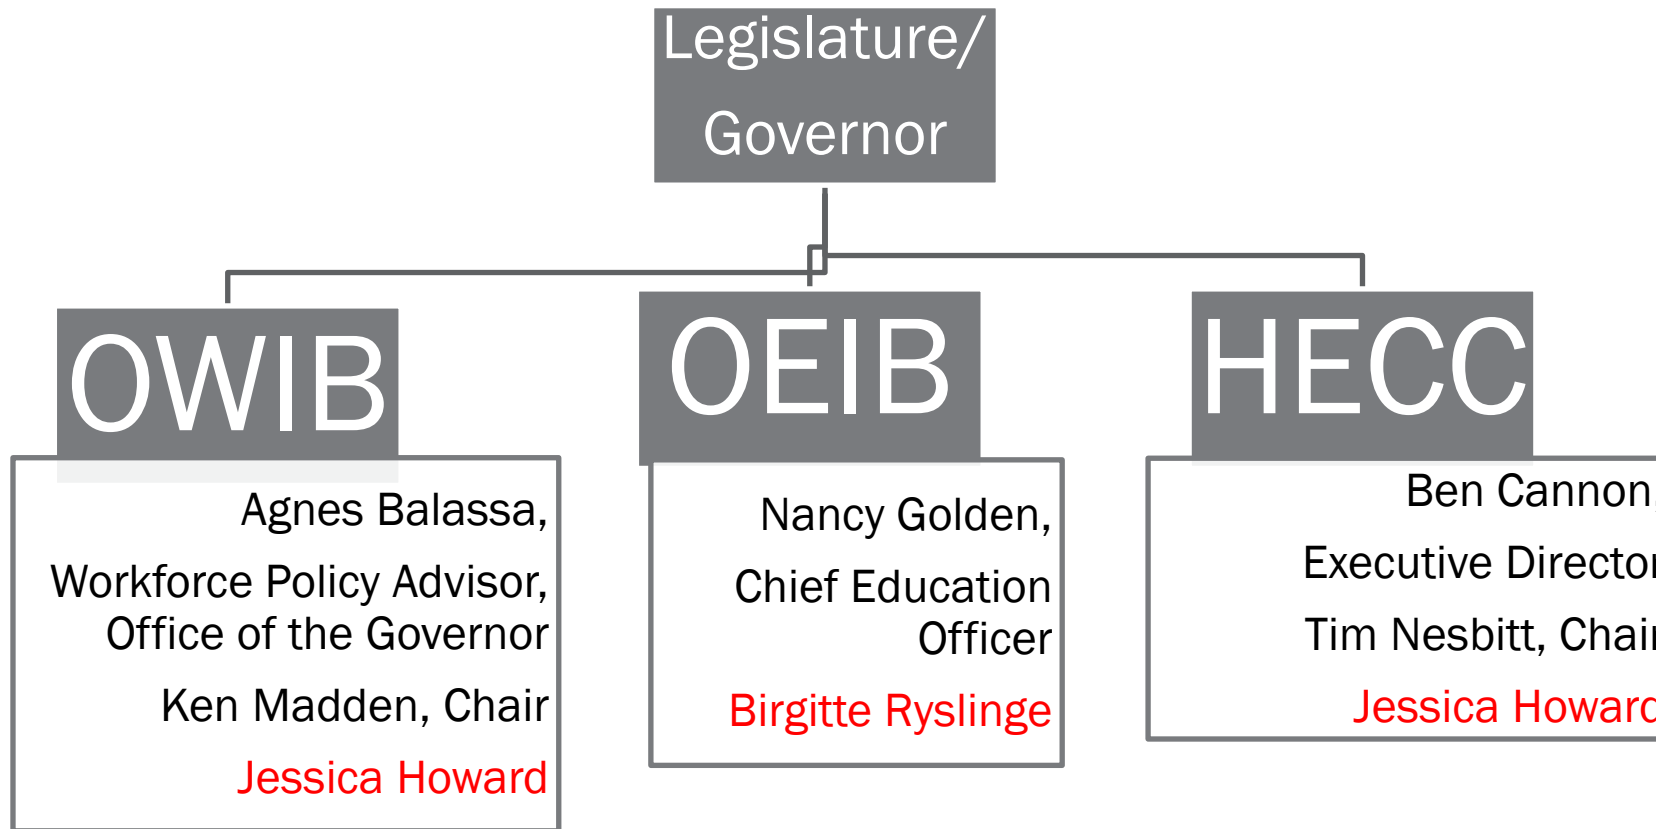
Legislature/ Governor

OWIB

Agnes Balassa,

Workforce Policy Advisor, Office of the Governor

Ken Madden, Chair

Jessica Howard

OEIB

Nancy Golden,

Chief Education Officer

Birgitte Ryslinge

HECC

Ben Cannon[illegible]

Executive Directo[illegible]

Tim Nesbitt, Chai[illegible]

Jessica Howar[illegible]